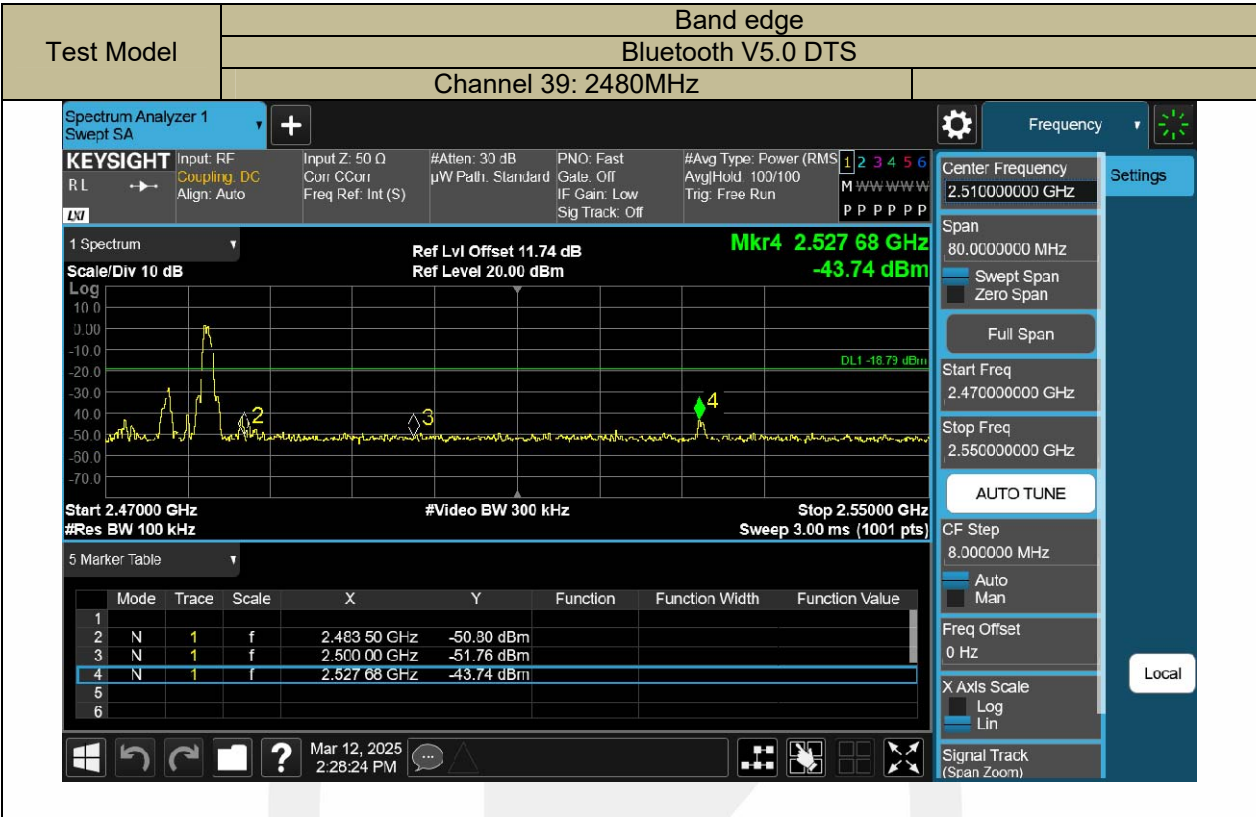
| Test Model | Band edge | |
|---|---|---|
| | Bluetooth V5.0 DTS | |
| | Channel 39: 2480MHz | |

Spectrum Analyzer 1
Swept SA

Frequency

KEYSIGHT Input: RF Coupling: DC Align: Auto
RL
LXI
Input Z: 50 Ω Corr CCorr Freq Ref: Int (S)
#Atten: 30 dB µW Path: Standard
PNO: Fast Gate: Off IF Gain: Low Sig Track: Off
#Avg Type: Power (RMS) Avg|Hold: 100/100 Trig: Free Run
1 2 3 4 5 6
M WWWWW
P P P P P P

Center Frequency
2.510000000 GHz
Settings

1 Spectrum
Scale/Div 10 dB
Log
Ref Lvl Offset 11.74 dB
Ref Level 20.00 dBm
Mkr4 2.527 68 GHz
-43.74 dBm

10.0
0.00
-10.0
-20.0
-30.0
-40.0
-50.0
-60.0
-70.0

DL1 -18.79 dBm
2
3
4

Start 2.47000 GHz
#Res BW 100 kHz
#Video BW 300 kHz
Stop 2.55000 GHz
Sweep 3.00 ms (1001 pts)

Span
80.0000000 MHz
Swept Span
Zero Span
Full Span
Start Freq
2.470000000 GHz
Stop Freq
2.550000000 GHz
AUTO TUNE
CF Step
8.000000 MHz
Auto
Man
Freq Offset
0 Hz
X Axis Scale
Log
Lin
Signal Track
(Span Zoom)

Local

5 Marker Table

| | Mode | Trace | Scale | X | Y | Function | Function Width | Function Value |
|---|---|---|---|---|---|---|---|---|
| 1 | | | | | | | | |
| 2 | N | 1 | f | 2.483 50 GHz | -50.80 dBm | | | |
| 3 | N | 1 | f | 2.500 00 GHz | -51.76 dBm | | | |
| 4 | N | 1 | f | 2.527 68 GHz | -43.74 dBm | | | |
| 5 | | | | | | | | |
| 6 | | | | | | | | |

Mar 12, 2025
2:28:24 PM